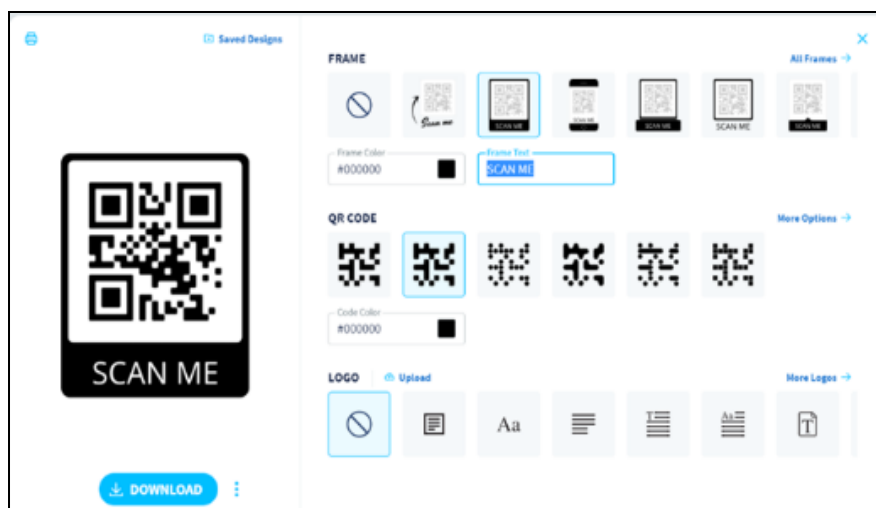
Saved Designs

SCAN ME

DOWNLOAD

FRAME

All Frames →

Scan me

SCAN ME

SCAN ME

SCAN ME

SCAN ME

Frame Color
#000000

Frame Text
SCAN ME

QR CODE

More Options →

Code Color
#000000

LOGO

Upload

More Logos →

Aa